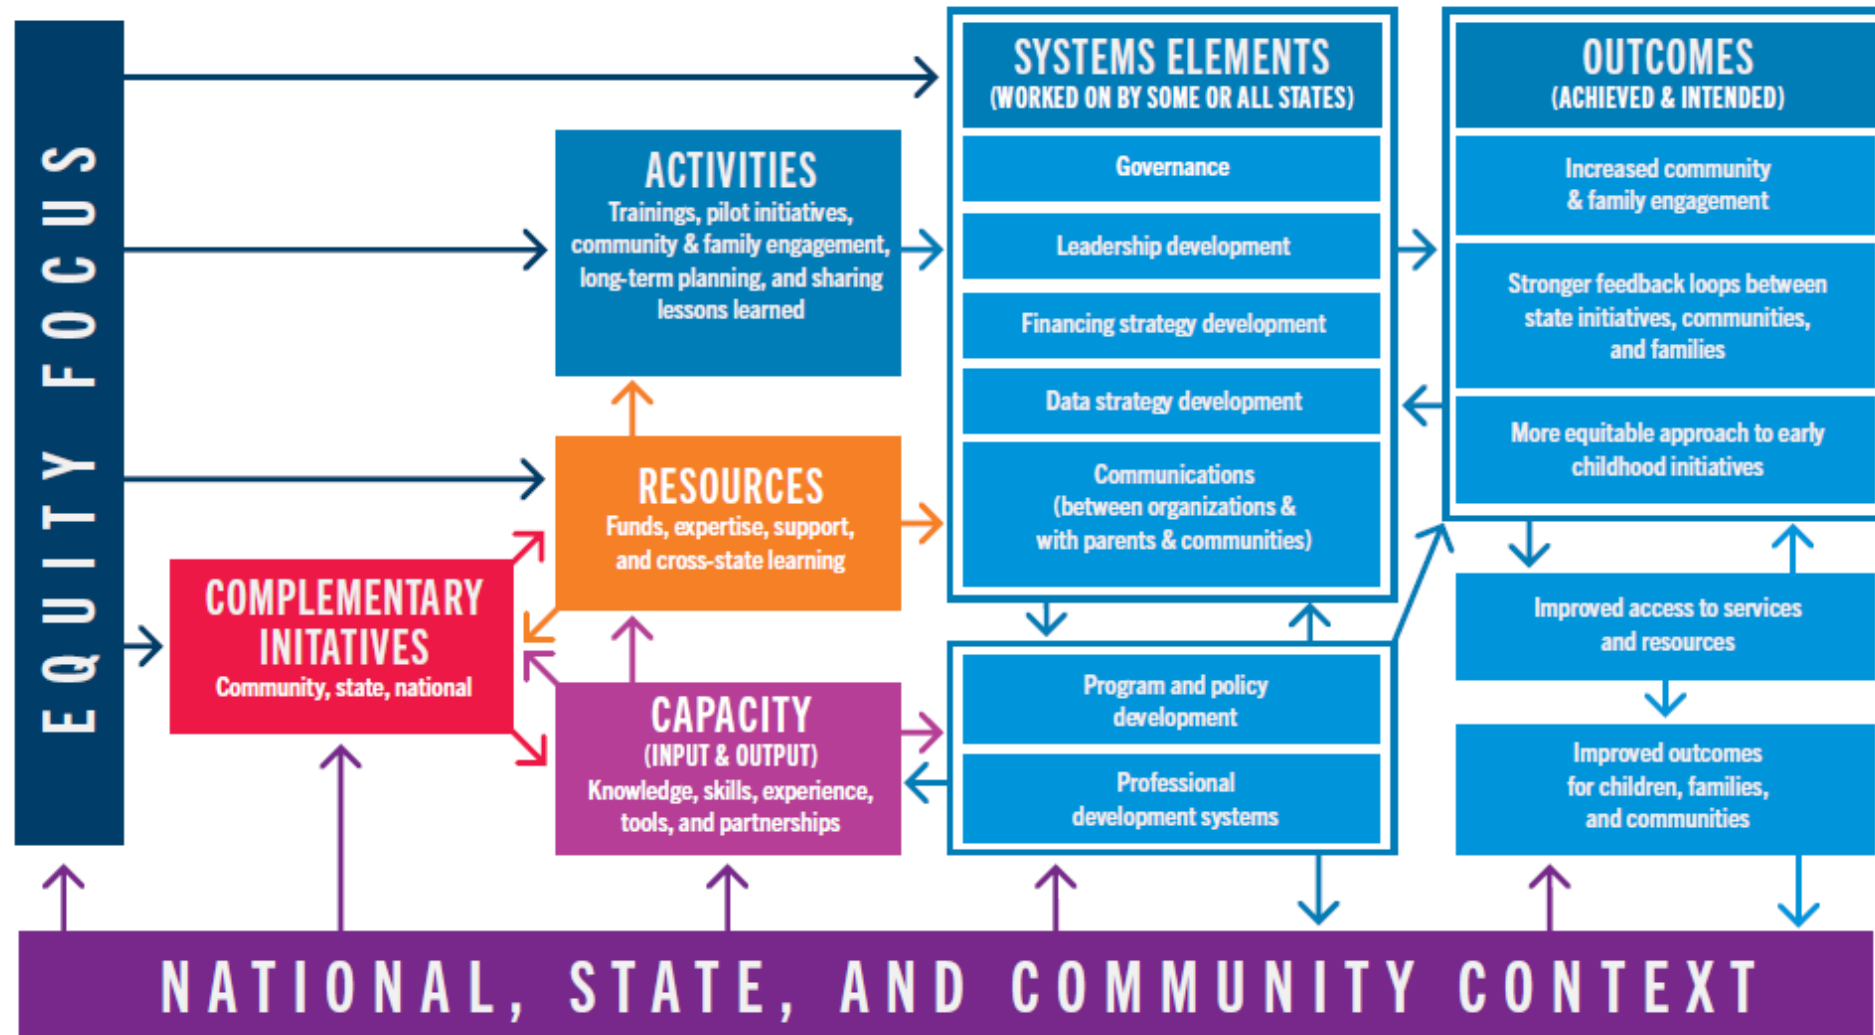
EQUITY FOCUS

ACTIVITIES
Trainings, pilot initiatives, community & family engagement, long-term planning, and sharing lessons learned

RESOURCES
Funds, expertise, support, and cross-state learning

COMPLEMENTARY INITATIVES
Community, state, national

CAPACITY
(INPUT & OUTPUT)
Knowledge, skills, experience, tools, and partnerships

SYSTEMS ELEMENTS
(WORKED ON BY SOME OR ALL STATES)

Governance

Leadership development

Financing strategy development

Data strategy development

Communications (between organizations & with parents & communities)

Program and policy development

Professional development systems

OUTCOMES
(ACHIEVED & INTENDED)

Increased community & family engagement

Stronger feedback loops between state initiatives, communities, and families

More equitable approach to early childhood initiatives

Improved access to services and resources

Improved outcomes for children, families, and communities

NATIONAL, STATE, AND COMMUNITY CONTEXT